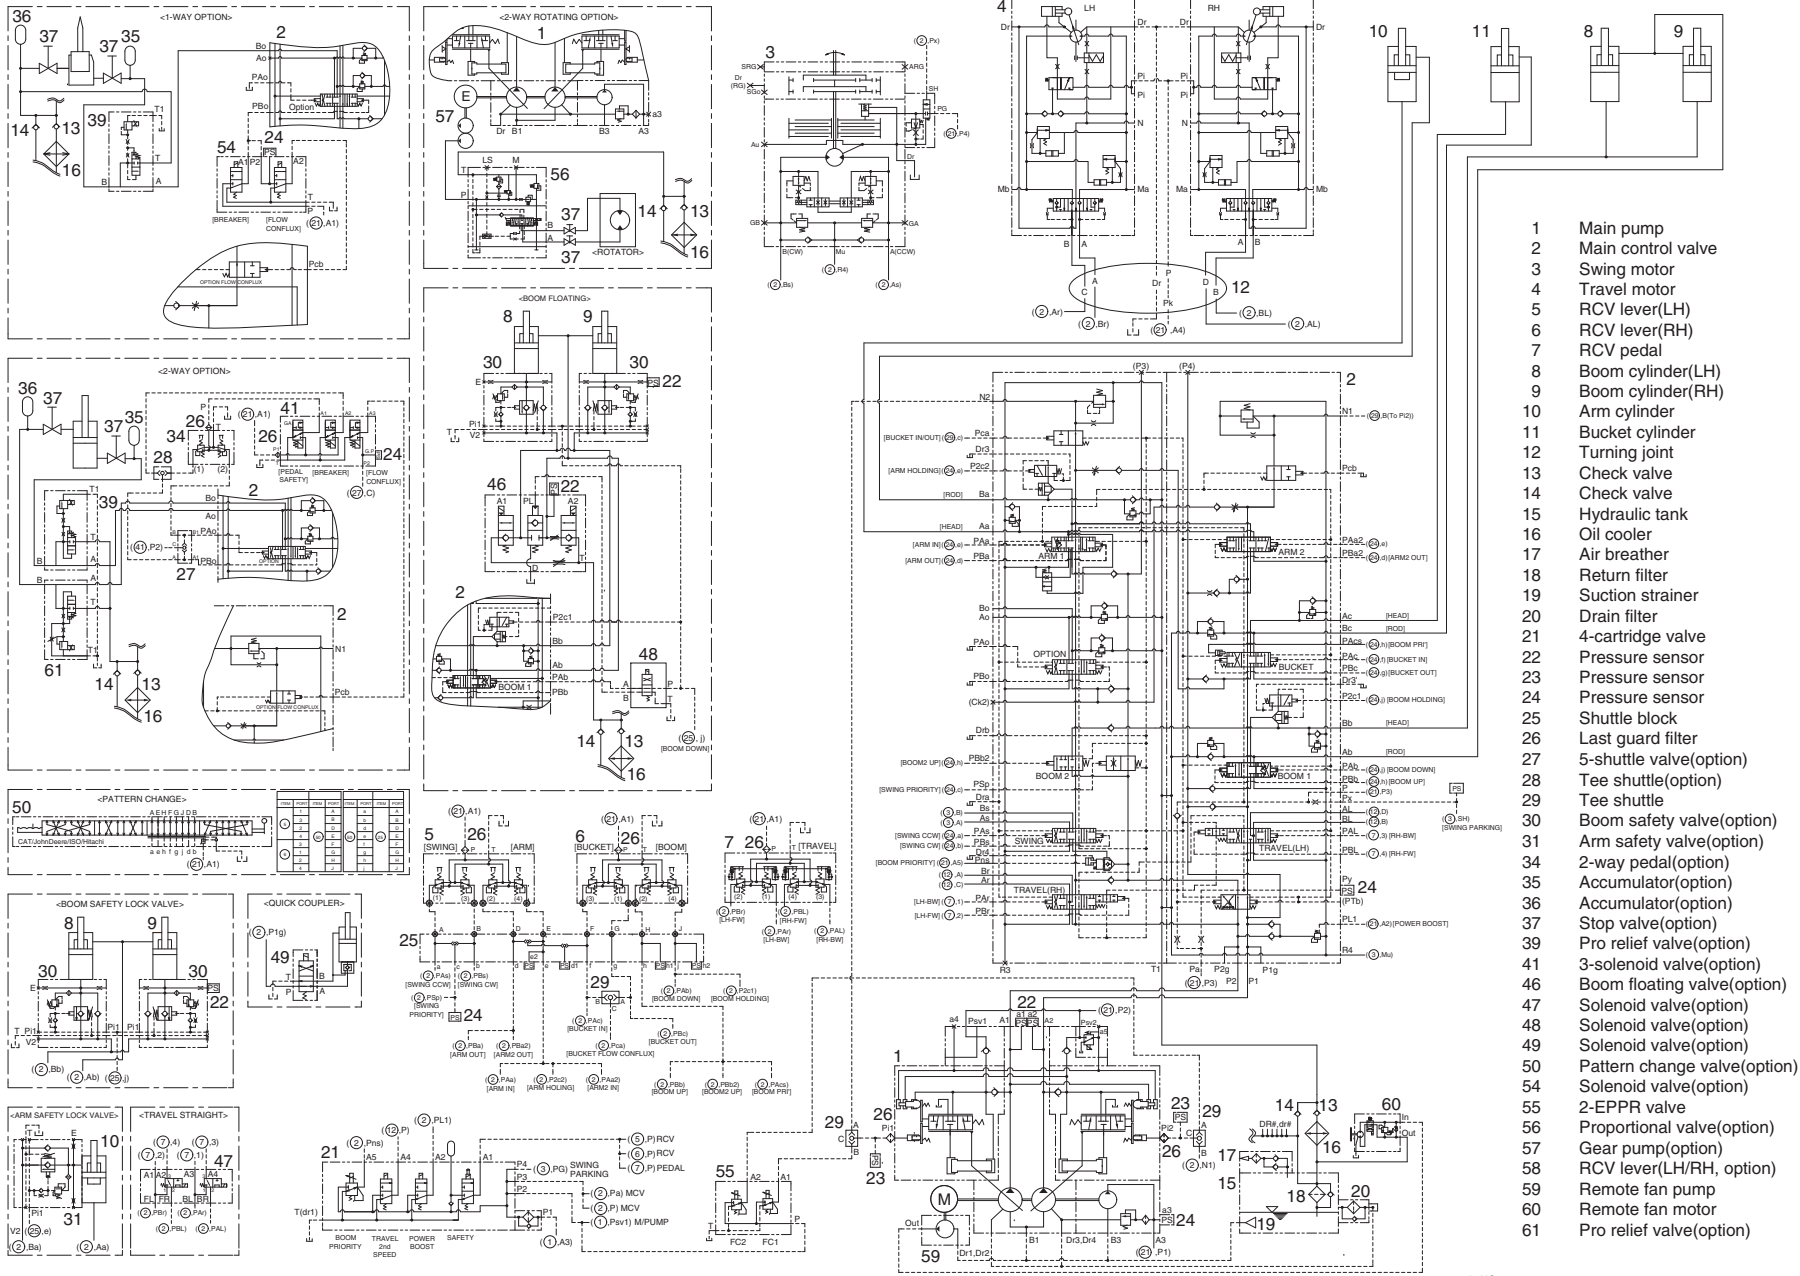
<1-WAY OPTION>

36 37 37 35 2

Bo Ao PAo PBo Option

T1 14 13 39 24 54 A1 P2 PS A2 16 T B A

[BREAKER] [FLOW CONFLUX] (21,A1)

Pcb OPTION FLOW CONFLUX

<2-WAY ROTATING OPTION>

1 E 57 Dr B1 B3 A3 a3 LS M 56 T P B A 37 37 14 13 16 <ROTATOR>

3 SRG Dr (RG) SGo ARG SH PG (2,Px) (21,P4) Au GB GA B(CW) Mu A(CCW) (2,Bs) (2,R4) (2,As)

4 LH RH Dr Dr Pi Pi Pi Pi N N Mb Ma Ma Mb B A A B

C A Dr P D B 12 Pk (2,Ar) (2,Br) (21,A4) (2,BL) (2,AL)

10 11 8 9

<2-WAY OPTION>

36 37 37 35 P 26 34 (21,A1) 41 26 24 28 [PEDAL SAFETY] [BREAKER] [FLOW CONFLUX] (27,C) T1 39 2 Bo Ao PAo (41,P2) 27 PBo OPTION B A T B A 61 2 N1 14 13 16 Pcb OPTION FLOW CONFLUX

<BOOM FLOATING>

8 9 30 30 E PS 22 Pi1 V2 46 22 A1 PL A2 T D 2 P2c1 Bb Ab PAb PBb BOOM 1 48 A P 14 13 16 (25,j) [BOOM DOWN]

2 (P3) (P4) N2 N1 (25,B(To Pi2)) [BUCKET IN/OUT] (25,c) Pca Dr3 [ARM HOLDING] (25,e) P2c2 Pcb [ROD] Ba [HEAD] Aa [ARM IN] (24,a) PAa ARM 1 PAa2 (24,e) [ARM OUT] (24,d) PBa ARM 2 PBa2 (24,d) [ARM2 OUT] Bo Ao PAo OPTION PBo Ac [HEAD] Bc [ROD] PAcs (24,h) [BOOM PRI] PAc (24,f) [BUCKET IN] PBc (24,g) [BUCKET OUT] BUCKET Dr3 P2c1 (24,j) [BOOM HOLDING] (Ck2) Bb [HEAD] Drb Ab [ROD] [BOOM2 UP] (24,h) PBb2 BOOM 2 PAb (24,j) [BOOM DOWN] PBb (24,i) [BOOM UP] BOOM 1 [SWING PRIORITY] (24,c) PSp P (21,P3) Dra Px PS (3,SH) [SWING PARKING] (3,B) Bs AL (3,D) (3,A) As BL (3,B) [SWING CCW] (24,a) PAs SWING PAL (7,3) [RH-BW] [SWING CW] (24,b) PBs TRAVEL(LH) PBL (7,4) [RH-FW] Drd [BOOM PRIORITY] (21,A5) Pns (12,A) Br (12,C) Ar Py PS 24 TRAVEL(RH) [LH-BW] (7,1) PAr (PTb) [LH-FW] (7,2) PBr PL1 (21,A2) [POWER BOOST] R3 T1 Pa P2g P2 P1 P1g R4 (3,Mu) (21,P3)

1 Main pump
2 Main control valve
3 Swing motor
4 Travel motor
5 RCV lever(LH)
6 RCV lever(RH)
7 RCV pedal
8 Boom cylinder(LH)
9 Boom cylinder(RH)
10 Arm cylinder
11 Bucket cylinder
12 Turning joint
13 Check valve
14 Check valve
15 Hydraulic tank
16 Oil cooler
17 Air breather
18 Return filter
19 Suction strainer
20 Drain filter
21 4-cartridge valve
22 Pressure sensor
23 Pressure sensor
24 Pressure sensor
25 Shuttle block
26 Last guard filter
27 5-shuttle valve(option)
28 Tee shuttle(option)
29 Tee shuttle
30 Boom safety valve(option)
31 Arm safety valve(option)
34 2-way pedal(option)
35 Accumulator(option)
36 Accumulator(option)
37 Stop valve(option)
39 Pro relief valve(option)
41 3-solenoid valve(option)
46 Boom floating valve(option)
47 Solenoid valve(option)
48 Solenoid valve(option)
49 Solenoid valve(option)
50 Pattern change valve(option)
54 Solenoid valve(option)
55 2-EPPR valve
56 Proportional valve(option)
57 Gear pump(option)
58 RCV lever(LH/RH, option)
59 Remote fan pump
60 Remote fan motor
61 Pro relief valve(option)

<PATTERN CHANGE>

50 AEHFGJDB aehfgdb CAT/JohnDeere/ISO/Hitachi (21,A1)

(21,A1) (21,A1) (21,A1)
5 26 6 26 7 26
[SWING] [ARM] [BUCKET] [BOOM] [TRAVEL]
(1) (3) (2) (4) (3) (1) (4) (2)
(2,PBr) [LH-FW] (2,PAr) [LH-BW] (2,PBL) [RH-FW] (2,PAL) [RH-BW]

25 A B C D E F G H
(2,PAs) [SWING CCW] (2,PBs) [SWING CW] (2,PSp) [SWING PRIORITY] PS 24
29 (2,PAc) [BUCKET IN] (2,PAb) [BOOM DOWN] (2,P2c1) [BOOM HOLDING] (2,PBc) [BUCKET OUT]
(2,PBa) [ARM OUT] (2,PBa2) [ARM2 OUT] (2,Pca) [BUCKET FLOW CONFLUX]
(2,PAa) [ARM IN] (2,P2c2) [ARM HOLING] (2,PAa2) [ARM2 IN] (2,PBb) [BOOM UP] (2,PBb2) [BOOM2 UP] (2,PAcs) [BOOM PRI]

<BOOM SAFETY LOCK VALVE>

8 9 30 30 E PS 22 T Pi1 Pi1 Pi1 V2 (2,Bb) (2,Ab) (25,j)

<QUICK COUPLER>

(2,P1g) 49 T P A B

<ARM SAFETY LOCK VALVE>

10 E 31 Pi1 V2 (25,e) (2,Ba) (2,Aa)

<TRAVEL STRAIGHT>

(7,4) (7,3) (7,2) (7,1) A1 A2 A3 A4 47 FL FR BL BR (2,PBr) (2,PBL) (2,PAr) (2,PAL)

(2,PL1) (12,P) (2,Pns) 21 A5 A4 A2 A1 T(dr1) BOOM PRIORITY TRAVEL 2nd SPEED POWER BOOST SAFETY P4 P3 P2 P1 (3,PG) SWING PARKING (5,P) RCV (6,P) RCV (7,P) PEDAL (2,Pa) MCV (2,P) MCV (1,Psv1) M/PUMP (1,A3)

55 A2 A1 T P FC2 FC1

29 A C B 23

22 (21,P2) a4 Psv1 A1 PS PS a1 a2 A2 Psv2 1 26 Pi1 Pi2 26 23 PS 29 A C B (2,N1) M 59 Out Dr1,Dr2 B1 Dr3,Dr4 B3 a3 PS 24 A3 (21,P1)

14 13 60 In Out DR#,dr# 16 17 15 18 20 19